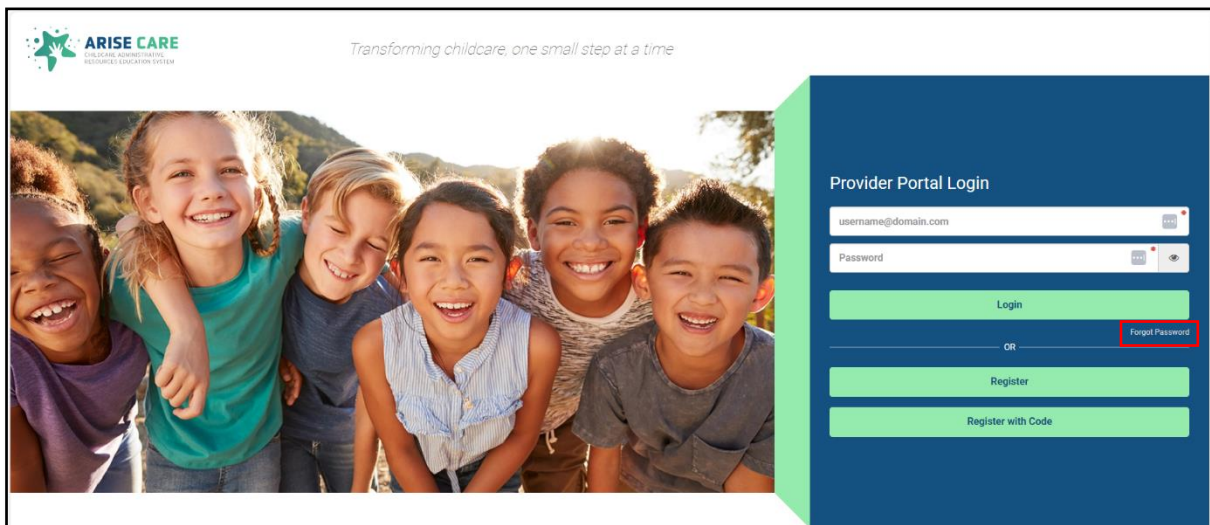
ARISE CARE
CHILDCARE ADMINISTRATIVE RESOURCES EDUCATION SYSTEM

Transforming childcare, one small step at a time

Provider Portal Login

username@domain.com

Password

Login

Forgot Password

OR

Register

Register with Code